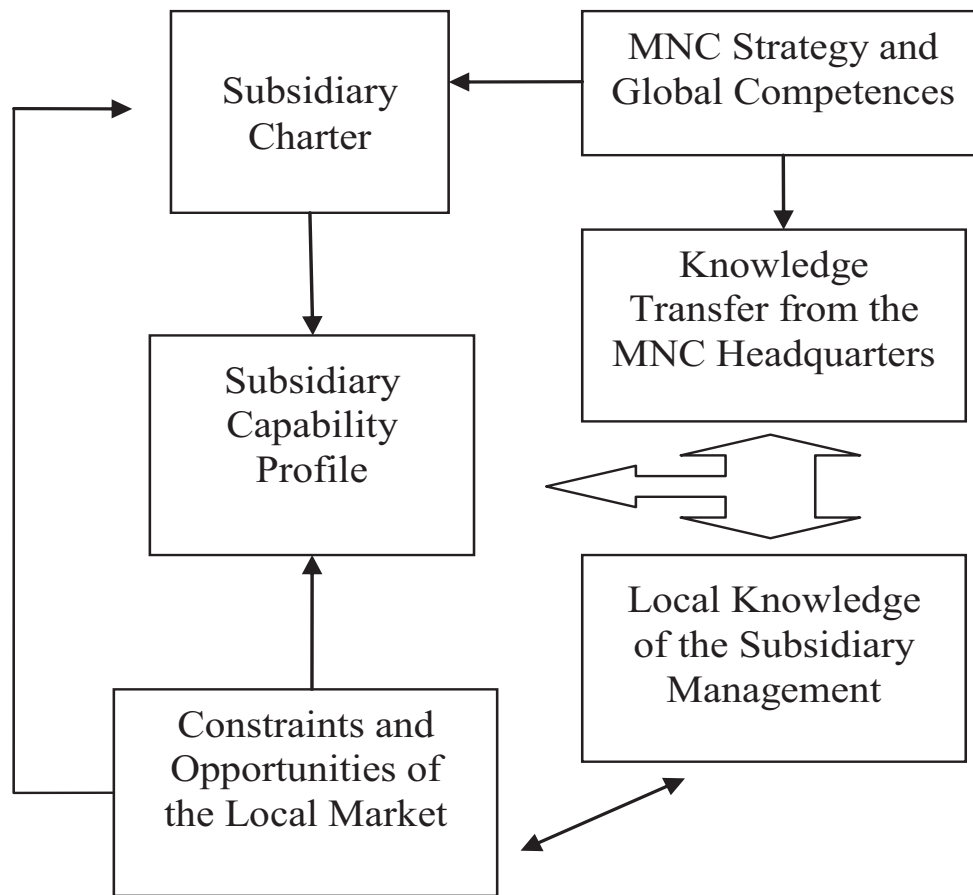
Subsidiary Charter

MNC Strategy and Global Competences

Knowledge Transfer from the MNC Headquarters

Subsidiary Capability Profile

Local Knowledge of the Subsidiary Management

Constraints and Opportunities of the Local Market